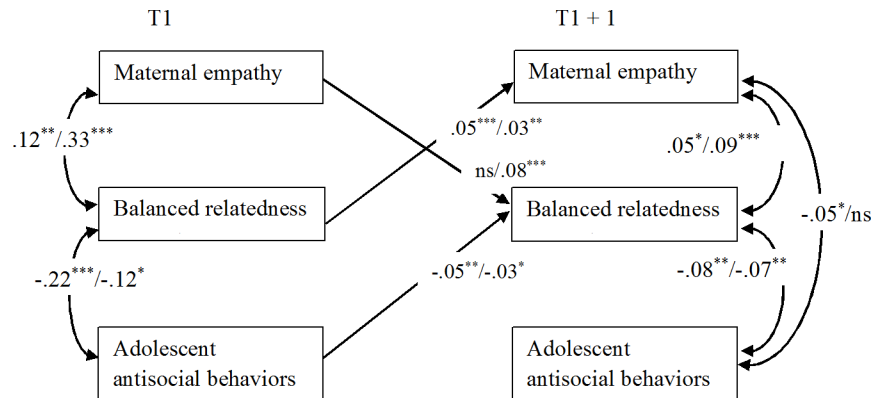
T1

T1 + 1

Maternal empathy

Maternal empathy

.12$^{**}$/.33$^{***}$

.05$^{***}$/.03$^{**}$

.05$^{*}$/.09$^{***}$

ns/.08$^{***}$

Balanced relatedness

Balanced relatedness

-.05$^{*}$/ns

-.22$^{***}$/-.12$^{*}$

-.05$^{**}$/-.03$^{*}$

-.08$^{**}$/-.07$^{**}$

Adolescent antisocial behaviors

Adolescent antisocial behaviors